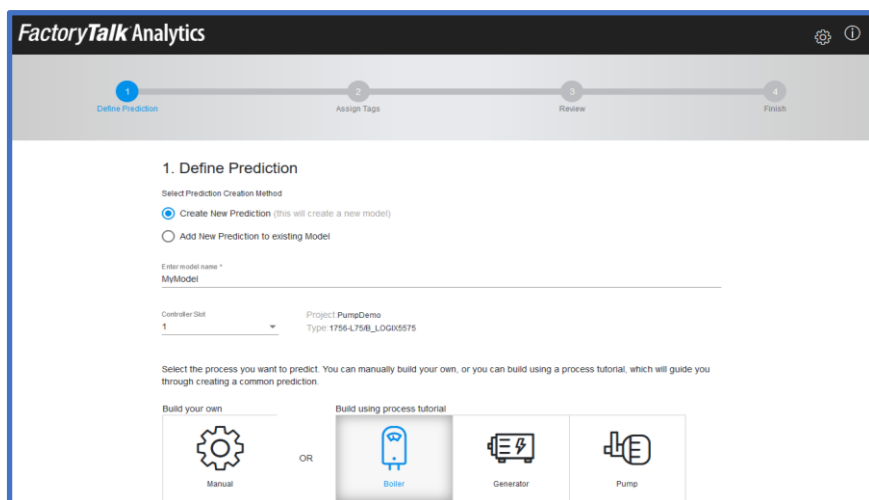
FactoryTalk Analytics

1
Define Prediction
2
Assign Tags
3
Review
4
Finish

1. Define Prediction

Select Prediction Creation Method

Create New Prediction (this will create a new model)

Add New Prediction to existing Model

Enter model name *
MyModel

Controller Slot
1

Project PumpDemo
Type 1756-L75/B_LOGIX5575

Select the process you want to predict. You can manually build your own, or you can build using a process tutorial, which will guide you through creating a common prediction.

Build your own

Manual

OR

Build using process tutorial

Boiler

Generator

Pump